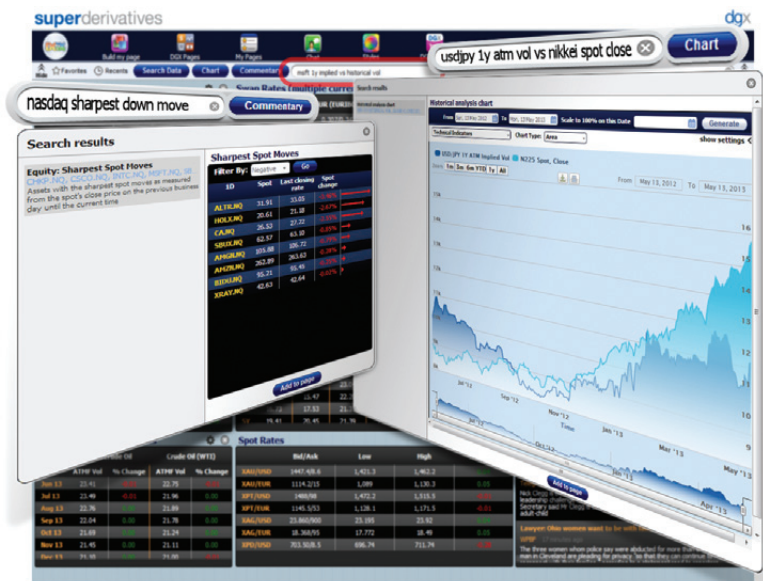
superderivatives

dgx

Build my page

DGX Pages

My Pages

usdjpy 1y atm vol vs nikkei spot close

Chart

Favorites

Recents

Search Data

Chart

Commentary

msft 1y implied vs historical vol

nasdaq sharpest down move

Commentary

Search results

Equity: Sharpest Spot Moves

CHKP.NQ, CSCO.NQ, INTC.NQ, MSFT.NQ, SE

Assets with the sharpest spot moves as measured from the spot's close price on the previous business day until the current time

Sharpest Spot Moves

Filter By: Negative Go

| ID | Spot | Last closing rate | Spot change |
|---|---|---|---|
| ALTR.NQ | 31.91 | 33.01 | -3.33% |
| HOLX.NQ | 20.61 | 21.18 | -2.67% |
| CA.NQ | 26.52 | 27.22 | -2.57% |
| SBUX.NQ | 62.57 | 63.10 | -0.85% |
| AMGN.NQ | 105.88 | 106.72 | -0.79% |
| AMZN.NQ | 262.89 | 263.63 | -0.28% |
| BIDU.NQ | 95.21 | 95.49 | -0.29% |
| XRAY.NQ | 42.63 | 42.64 | -0.02% |

Add to page

Historical analysis chart

From Jan, 23 May 2012 To Mon, 13 May 2013 Scale to 100% on this Date Generate

Technical Indicators Chart Type: Area show settings

USD/JPY 1Y ATM Implied Vol

N225 Spot, Close

Zoom 1m 3m 6m YTD 1y All

From May 13, 2012 To May 13, 2013

16

14

Nov '12

Jan '13

Apr '13

Add to page

Spot Rates

| | Bid/Ask | Low | High | |
|---|---|---|---|---|
| XAU/USD | 1447.4/8.6 | 1,421.3 | 1,462.2 | |
| XAU/EUR | 1114.2/15 | 1,089 | 1,130.3 | 0.35 |
| XPT/USD | 1488/98 | 1,472.2 | 1,515.5 | |
| XPT/EUR | 1145.5/53 | 1,128.1 | 1,161.3 | -0.01 |
| XAG/USD | 23.860/900 | 23.195 | 23.92 | |
| XAG/EUR | 18.368/91 | 17.772 | 18.49 | 0.15 |
| XPD/USD | 703.50/8.5 | 696.74 | 711.74 | |

Crude Oil (WTI)

| | ATMF Vol | % Change | ATMF Vol | % Change |
|---|---|---|---|---|
| Jun 13 | 23.17 | | 22.75 | |
| Jul 13 | 23.49 | -0.01 | 21.96 | 0.00 |
| Aug 13 | 22.76 | | 21.89 | |
| Sep 13 | 22.04 | 0.00 | 21.78 | 0.00 |
| Oct 13 | 21.69 | | 21.89 | |
| Nov 13 | 21.45 | 0.00 | 21.90 | 0.00 |

Nick Clegg

Lawyer: Ohio women want to be left

The three women whom police say were abducted